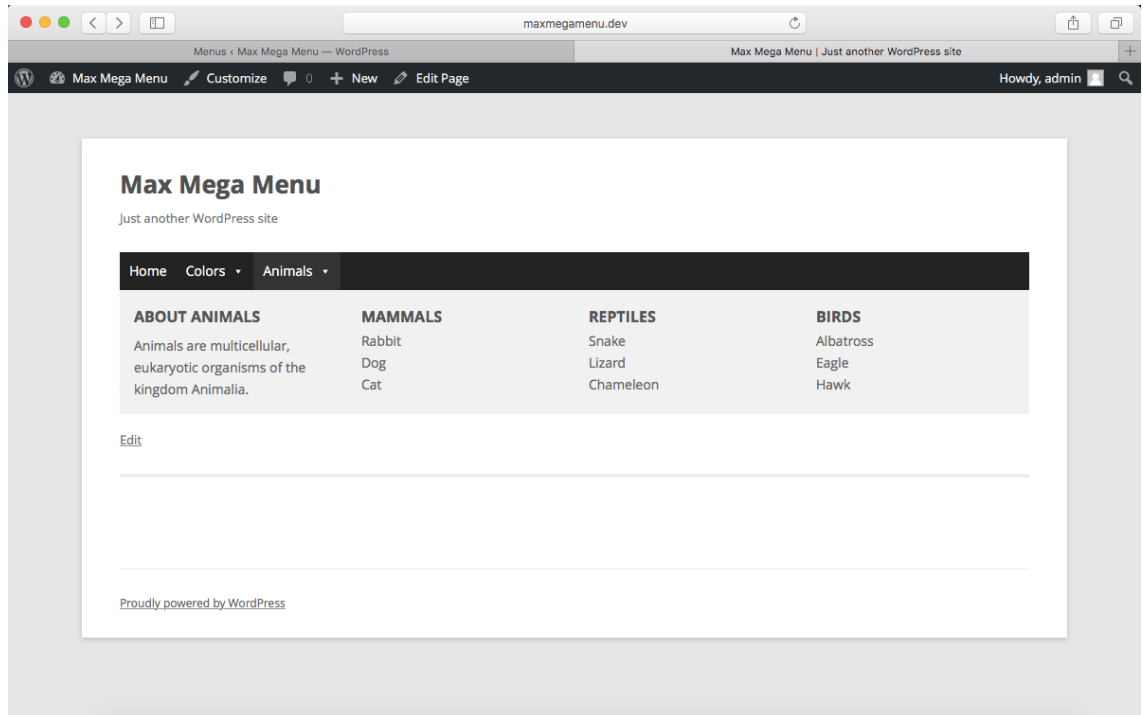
maxmegamenu.dev

Menus ‹ Max Mega Menu — WordPress

Max Mega Menu | Just another WordPress site

Max Mega Menu Customize 0 New Edit Page

Howdy, admin

Max Mega Menu

Just another WordPress site

Home Colors Animals

ABOUT ANIMALS
Animals are multicellular, eukaryotic organisms of the kingdom Animalia.

MAMMALS
Rabbit
Dog
Cat

REPTILES
Snake
Lizard
Chameleon

BIRDS
Albatross
Eagle
Hawk

Edit

Proudly powered by WordPress